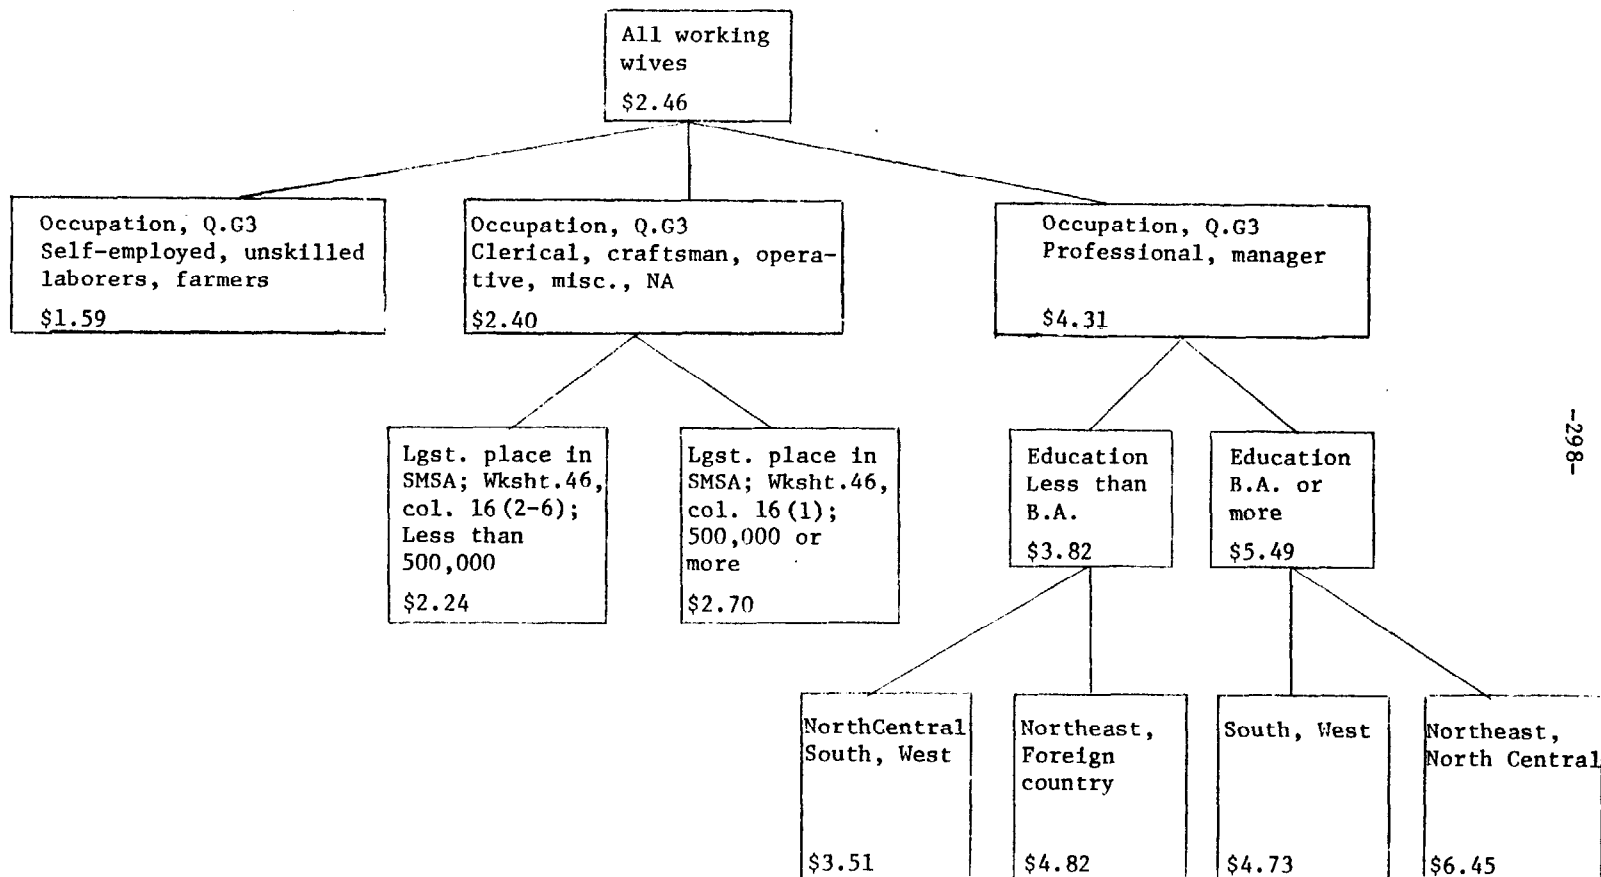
All working wives
$2.46

Occupation, Q.G3
Self-employed, unskilled laborers, farmers
$1.59

Occupation, Q.G3
Clerical, craftsman, operative, misc., NA
$2.40

Occupation, Q.G3
Professional, manager
$4.31

Lgst. place in SMSA; Wksht.46, col. 16 (2-6); Less than 500,000
$2.24

Lgst. place in SMSA; Wksht.46, col. 16 (1); 500,000 or more
$2.70

Education Less than B.A.
$3.82

Education B.A. or more
$5.49

NorthCentral South, West
$3.51

Northeast, Foreign country
$4.82

South, West
$4.73

Northeast, North Central
$6.45

-298-